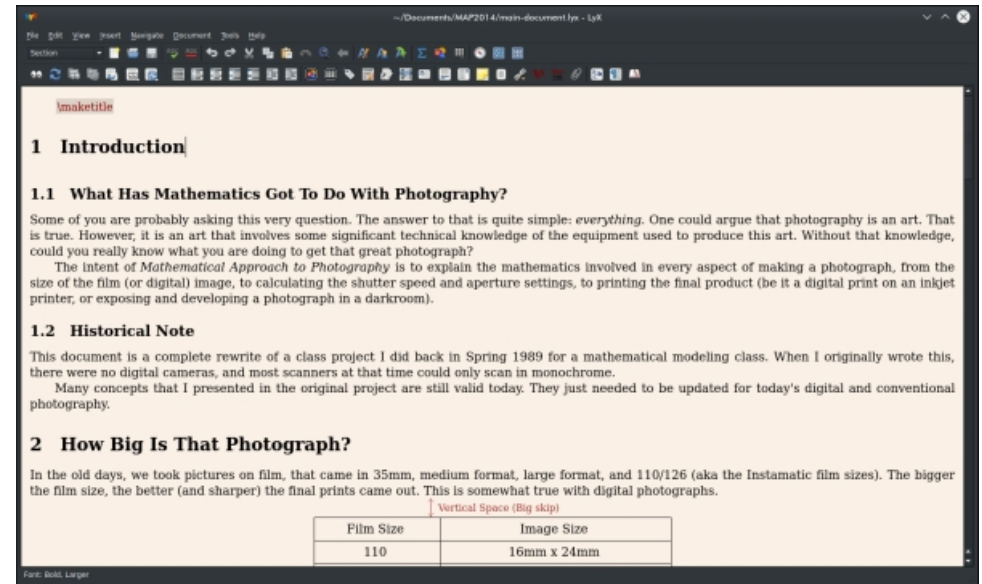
~/Documents/MAP2014/main-document.lyx - LyX

File Edit View Insert Navigate Document Tools Help

Section

\maketitle

1 Introduction

1.1 What Has Mathematics Got To Do With Photography?

Some of you are probably asking this very question. The answer to that is quite simple: everything. One could argue that photography is an art. That is true. However, it is an art that involves some significant technical knowledge of the equipment used to produce this art. Without that knowledge, could you really know what you are doing to get that great photograph?

The intent of Mathematical Approach to Photography is to explain the mathematics involved in every aspect of making a photograph, from the size of the film (or digital) image, to calculating the shutter speed and aperture settings, to printing the final product (be it a digital print on an inkjet printer, or exposing and developing a photograph in a darkroom).

1.2 Historical Note

This document is a complete rewrite of a class project I did back in Spring 1989 for a mathematical modeling class. When I originally wrote this, there were no digital cameras, and most scanners at that time could only scan in monochrome.

Many concepts that I presented in the original project are still valid today. They just needed to be updated for today's digital and conventional photography.

2 How Big Is That Photograph?

In the old days, we took pictures on film, that came in 35mm, medium format, large format, and 110/126 (aka the Instamatic film sizes). The bigger the film size, the better (and sharper) the final prints came out. This is somewhat true with digital photographs.

Vertical Space (Big skip)

| Film Size | Image Size |
|---|---|
| 110 | 16mm x 24mm |

Font: Bold, Larger